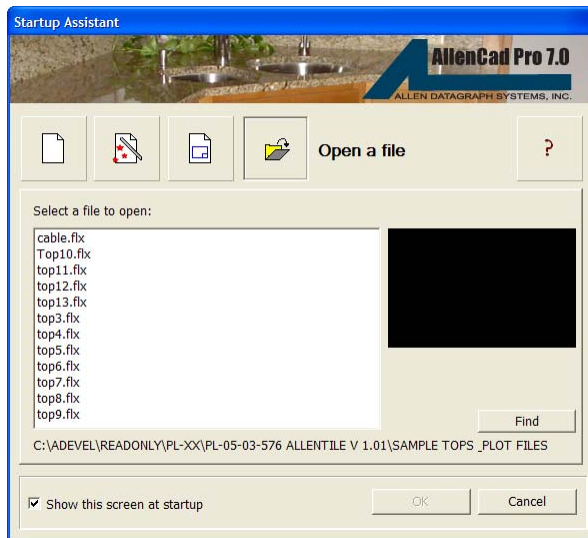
Startup Assistant

AllenCad Pro 7.0
ALLEN DATAGRAPH SYSTEMS, INC.

Open a file

?

Select a file to open:

cable.flx
Top10.flx
top11.flx
top12.flx
top13.flx
top3.flx
top4.flx
top5.flx
top6.flx
top7.flx
top8.flx
top9.flx

Find

C:\ADEVEL\READONLY\PL-XX\PL-05-03-576 ALLENTILE V 1.01\SAMPLE TOPS _PLOT FILES

☑ Show this screen at startup

OK

Cancel